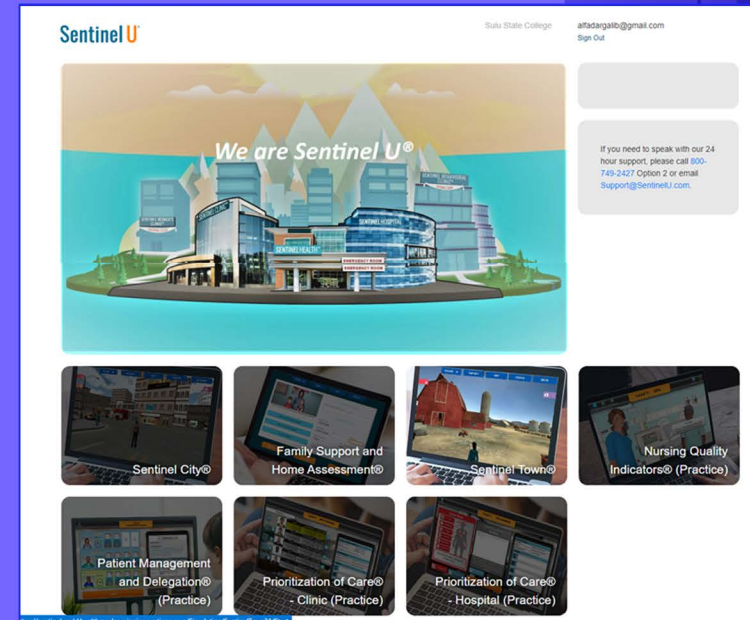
Sentinel U

Sulu State College

alfadargalib@gmail.com
Sign Out

We are Sentinel U®

SENTINEL HEALTH
SENTINEL HOSPITAL
EMERGENCY ROOM
EMERGENCY ROOM

If you need to speak with our 24 hour support, please call 800-749-2427 Option 2 or email Support@SentinelU.com.

Sentinel City®

Family Support and Home Assessment®

Sentinel Town®

Nursing Quality Indicators® (Practice)

Patient Management and Delegation® (Practice)

Prioritization of Care® - Clinic (Practice)

Prioritization of Care® - Hospital (Practice)

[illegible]